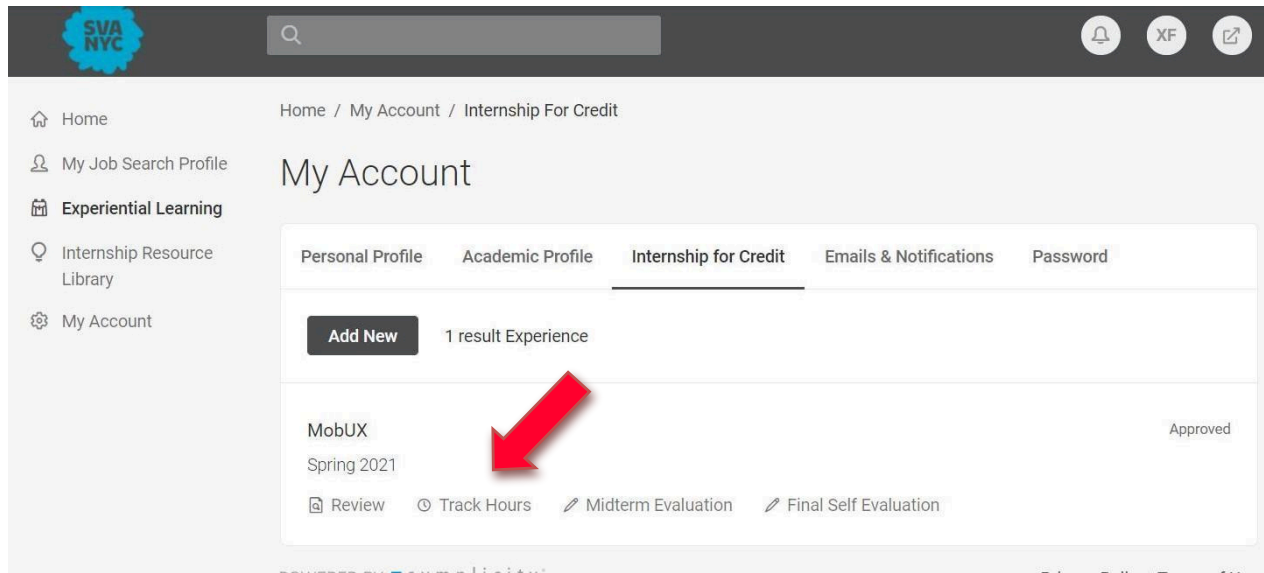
SVA NYC

XF

Home
My Job Search Profile
Experiential Learning
Internship Resource Library
My Account

Home / My Account / Internship For Credit

My Account

Personal Profile Academic Profile Internship for Credit Emails & Notifications Password

Add New 1 result Experience

MobUX
Spring 2021
Approved

Review Track Hours Midterm Evaluation Final Self Evaluation

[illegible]